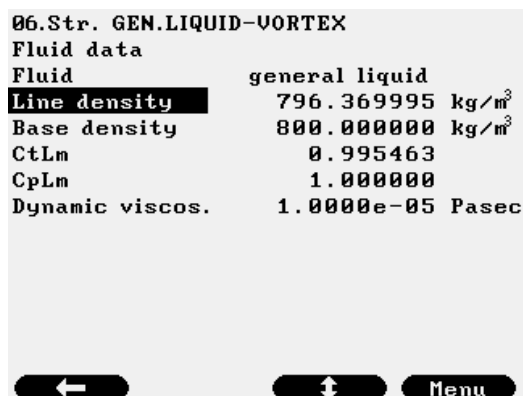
06.Str. GEN.LIQUID-VORTEX
Fluid data

| | |
|---|---|
| Fluid | general liquid |
| Line density | 796.369995 kg/m$^3$ |
| Base density | 800.000000 kg/m$^3$ |
| CtLm | 0.995463 |
| CpLm | 1.000000 |
| Dynamic viscos. | 1.0000e-05 Pasec |

←
↕
Menu